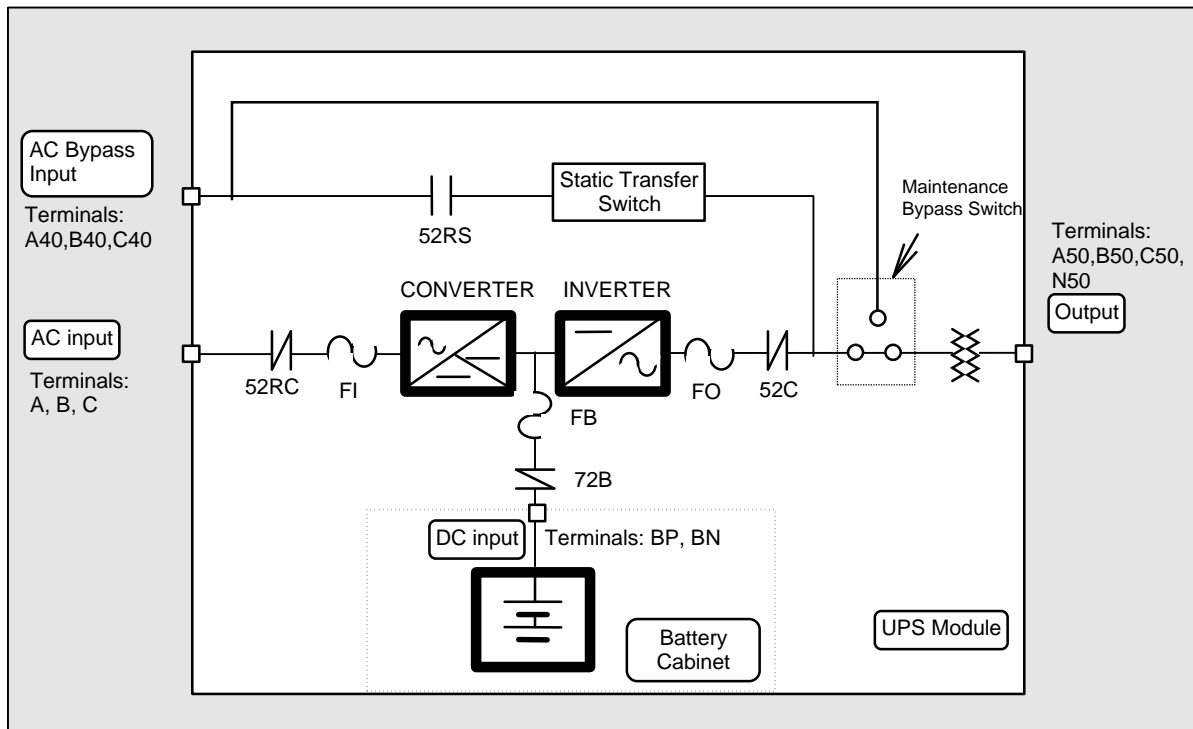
AC Bypass Input

Terminals: A40,B40,C40

Static Transfer Switch

52RS

Maintenance Bypass Switch

Terminals: A50,B50,C50, N50

Output

CONVERTER

INVERTER

AC input

Terminals: A, B, C

52RC

FI

FB

FO

52C

72B

DC input

Terminals: BP, BN

Battery Cabinet

UPS Module